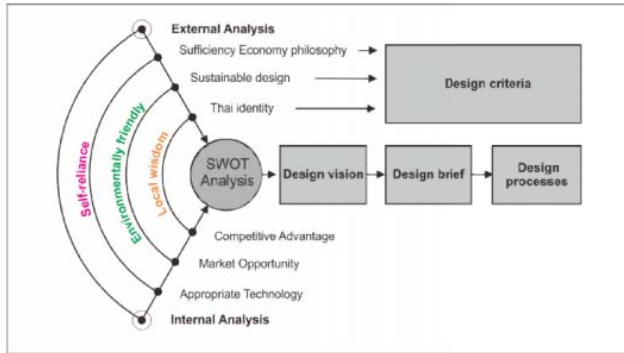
External Analysis

Sufficiency Economy philosophy

Sustainable design

Thai identity

Design criteria

Self-reliance

Environmentally friendly

Local wisdom

SWOT Analysis

Design vision

Design brief

Design processes

Competitive Advantage

Market Opportunity

Appropriate Technology

Internal Analysis